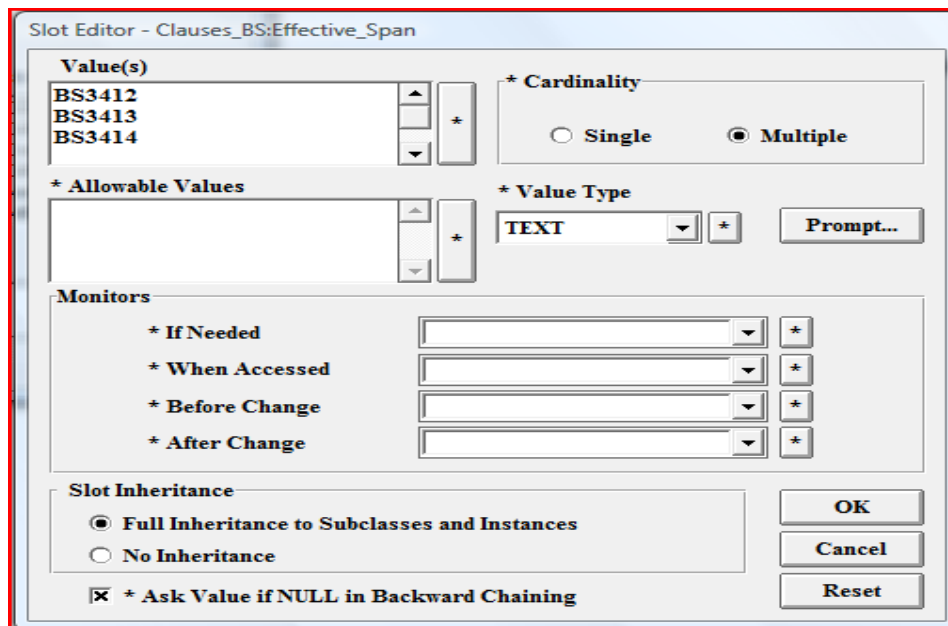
Slot Editor - Clauses_BS:Effective_Span

Value(s)

BS3412
BS3413
BS3414

*

* Cardinality

Single

Multiple

* Allowable Values

*

* Value Type

TEXT

*

Prompt...

Monitors

* If Needed

*

* When Accessed

*

* Before Change

*

* After Change

*

Slot Inheritance

Full Inheritance to Subclasses and Instances

No Inheritance

OK

Cancel

Reset

* Ask Value if NULL in Backward Chaining